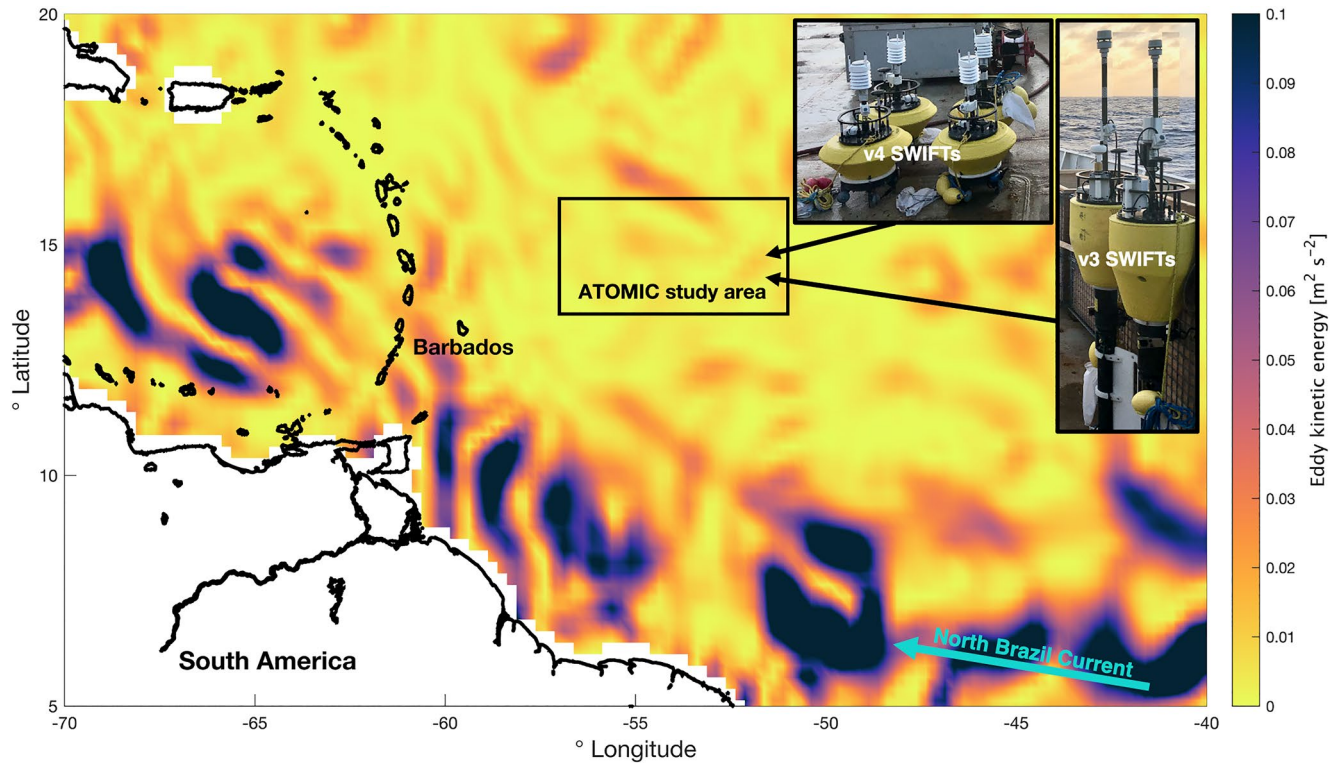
20

15

10

5

° Latitude

-70 -65 -60 -55 -50 -45 -40

° Longitude

v4 SWIFTs

v3 SWIFTs

ATOMIC study area

Barbados

South America

North Brazil Current

Eddy kinetic energy [$m^2$ $s^{-2}$]

0.1
0.09
0.08
0.07
0.06
0.05
0.04
0.03
0.02
0.01
0